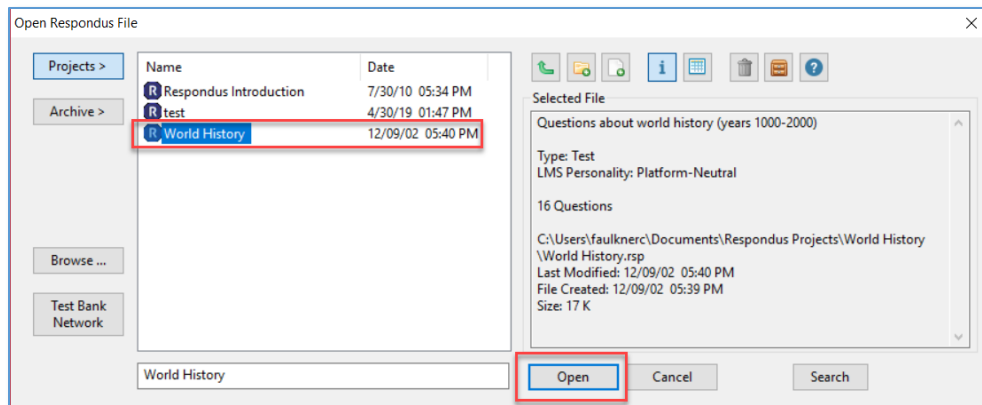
Open Respondus File

×

Projects >

Archive >

Browse ...

Test Bank Network

| Name | Date |
|---|---|
| Respondus Introduction | 7/30/10 05:34 PM |
| test | 4/30/19 01:47 PM |
| World History | 12/09/02 05:40 PM |

Selected File

Questions about world history (years 1000-2000)

Type: Test
LMS Personality: Platform-Neutral

16 Questions

C:\Users\faulknerc\Documents\Respondus Projects\World History \World History.rsp
Last Modified: 12/09/02 05:40 PM
File Created: 12/09/02 05:39 PM
Size: 17 K

World History

Open

Cancel

Search